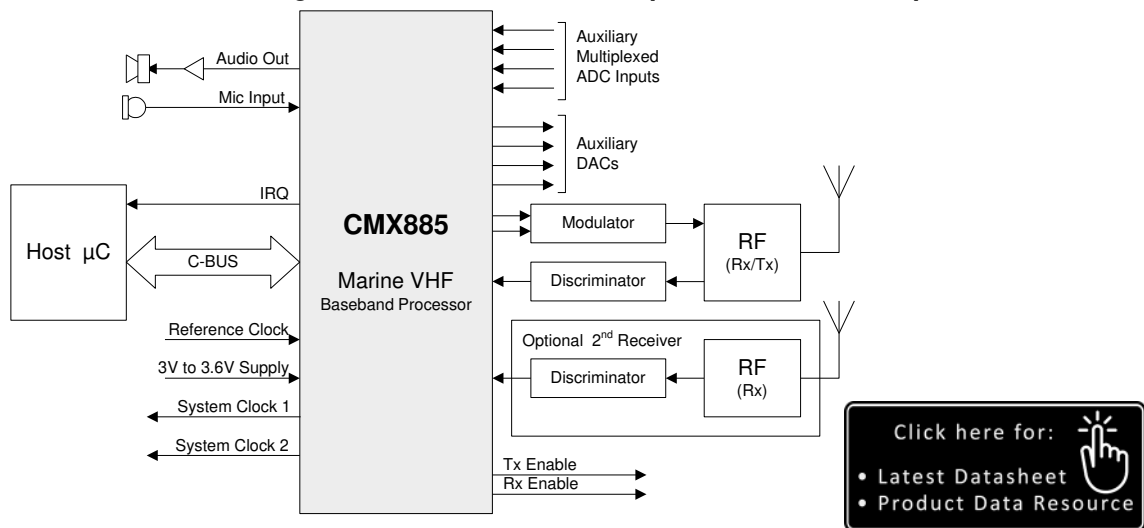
Audio Out

Mic Input

IRQ

Host µC

C-BUS

Reference Clock

3V to 3.6V Supply

System Clock 1

System Clock 2

CMX885

Marine VHF
Baseband Processor

Auxiliary
Multiplexed
ADC Inputs

Auxiliary
DACs

Modulator

RF
(Rx/Tx)

Discriminator

Optional 2$^{nd}$ Receiver

Discriminator

RF
(Rx)

Tx Enable
Rx Enable

Click here for:
• Latest Datasheet
• Product Data Resource